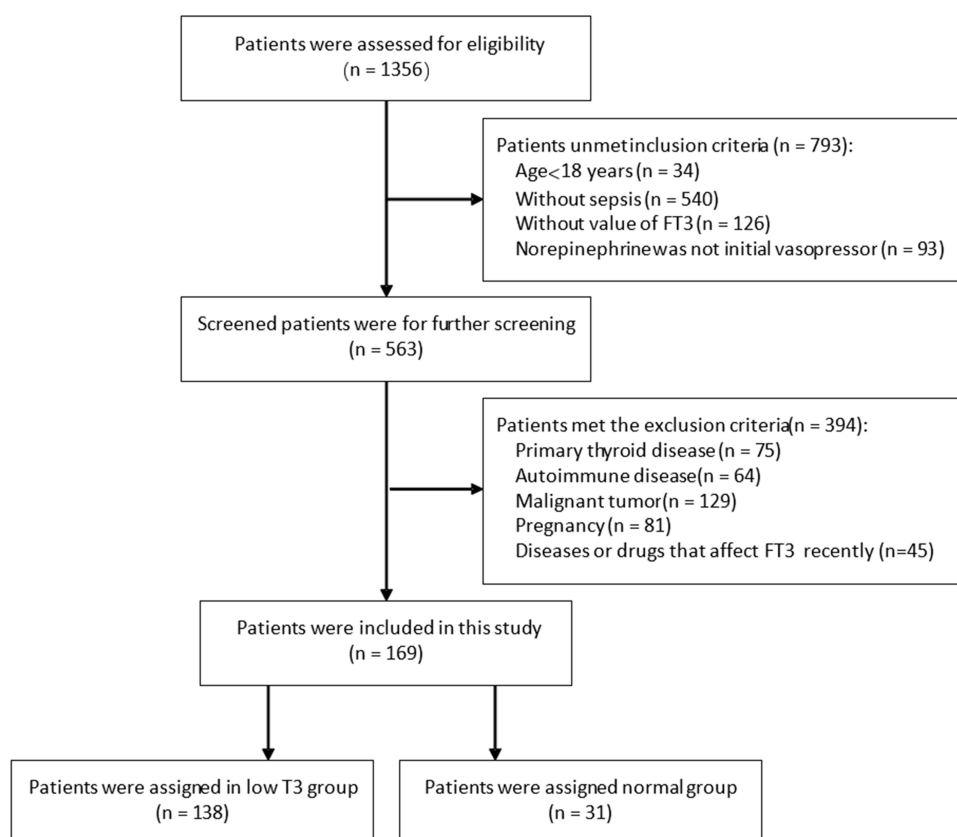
Patients were assessed for eligibility
(n = 1356)

Patients unmetinclusion criteria (n = 793):
Age<18 years (n = 34)
Without sepsis (n = 540)
Without value of FT3 (n = 126)
Norepinephrinewas not initial vasopressor (n = 93)

Screened patients were for further screening
(n = 563)

Patients met the exclusion criteria(n = 394):
Primary thyroid disease (n = 75)
Autoimmune disease(n = 64)
Malignant tumor(n = 129)
Pregnancy (n = 81)
Diseases or drugs that affect FT3 recently (n=45)

Patients were included in this study
(n = 169)

Patients were assigned in low T3 group
(n = 138)

Patients were assigned normal group
(n = 31)